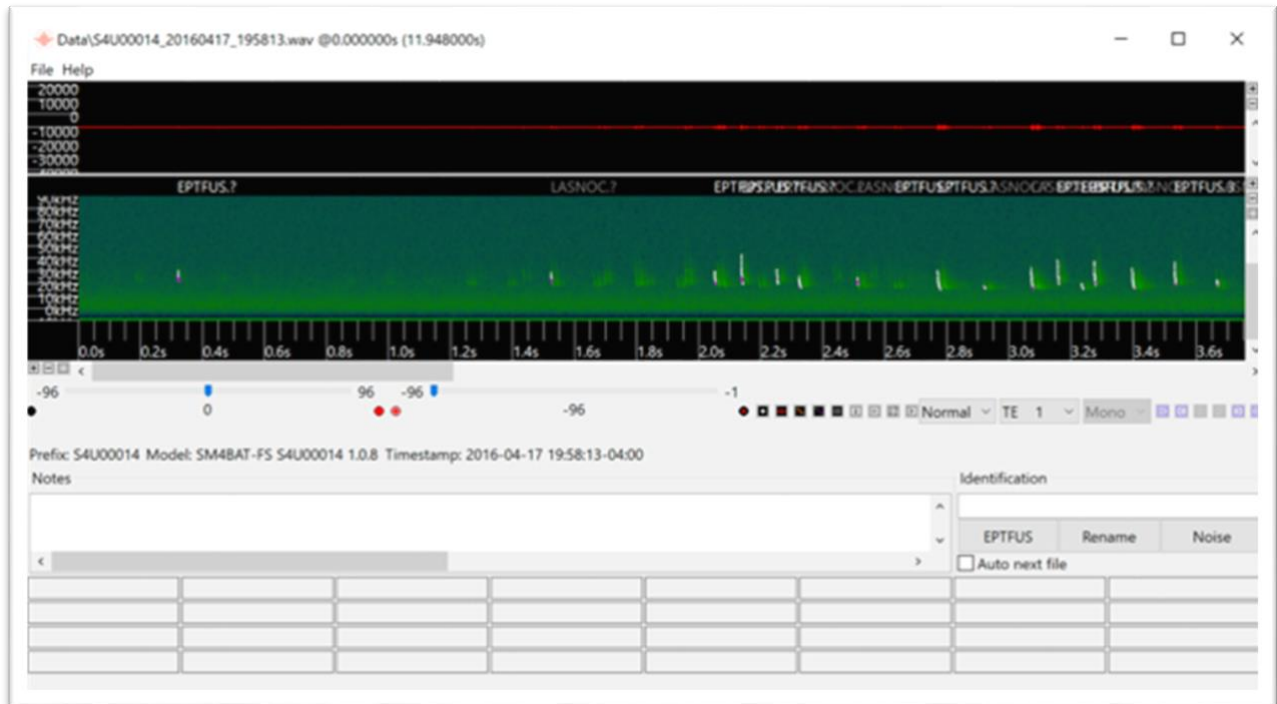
Data\S4U00014_20160417_195813.wav @0.000000s (11.948000s)
File Help
20000
10000
0
-10000
-20000
-30000
EPTFUS.?
LASNOC.?
EPTFUS.?EPTFUS.? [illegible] EPTFUS.?EPTFUS.? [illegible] EPTFUS.?EPTFUS.? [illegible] EPTFUS.?
80kHz
70kHz
60kHz
50kHz
40kHz
30kHz
20kHz
10kHz
0kHz
0.0s 0.2s 0.4s 0.6s 0.8s 1.0s 1.2s 1.4s 1.6s 1.8s 2.0s 2.2s 2.4s 2.6s 2.8s 3.0s 3.2s 3.4s 3.6s
-96
0
96 -96
-96
-1
Normal TE 1 Mono
Prefix: S4U00014 Model: SM4BAT-FS S4U00014 1.0.8 Timestamp: 2016-04-17 19:58:13-04:00
Notes
Identification
EPTFUS Rename Noise
Auto next file